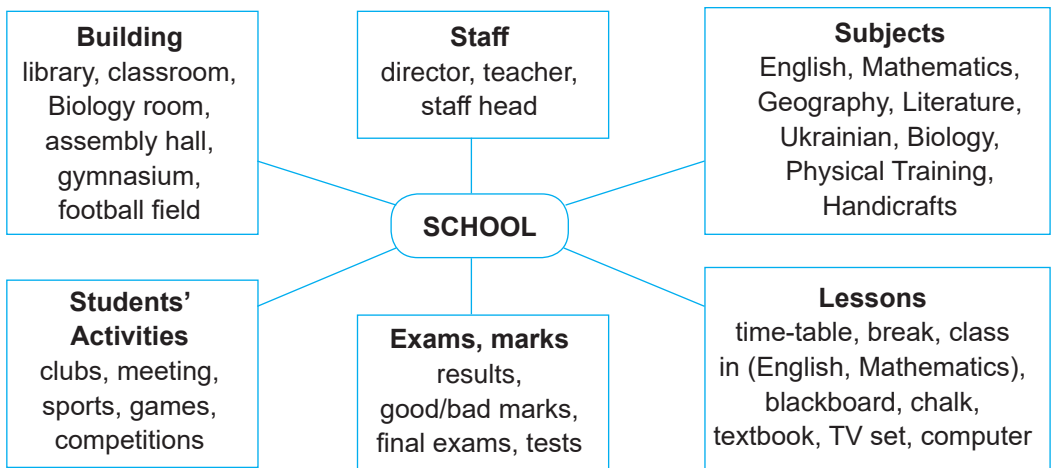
**Building**
library, classroom, Biology room, assembly hall, gymnasium, football field

**Staff**
director, teacher, staff head

**Subjects**
English, Mathematics, Geography, Literature, Ukrainian, Biology, Physical Training, Handicrafts

**SCHOOL**

**Students' Activities**
clubs, meeting, sports, games, competitions

**Exams, marks**
results, good/bad marks, final exams, tests

**Lessons**
time-table, break, class in (English, Mathematics), blackboard, chalk, textbook, TV set, computer